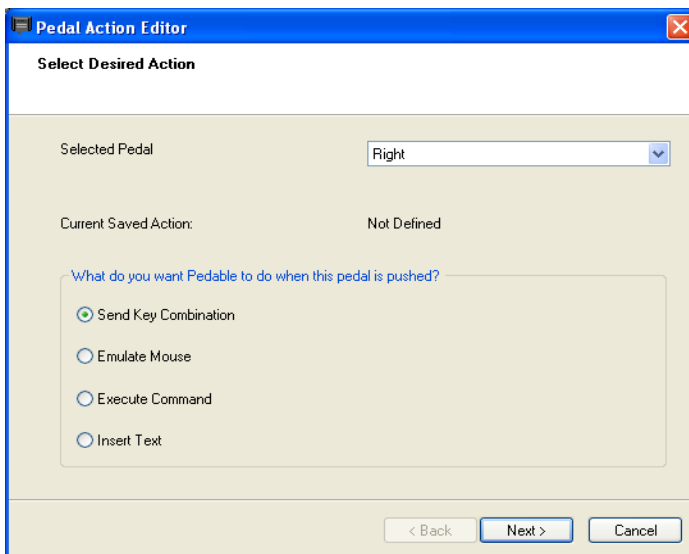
Pedal Action Editor

Select Desired Action

Selected Pedal

Right

Current Saved Action:

Not Defined

What do you want Pedable to do when this pedal is pushed?

Send Key Combination

Emulate Mouse

Execute Command

Insert Text

< Back

Next >

Cancel